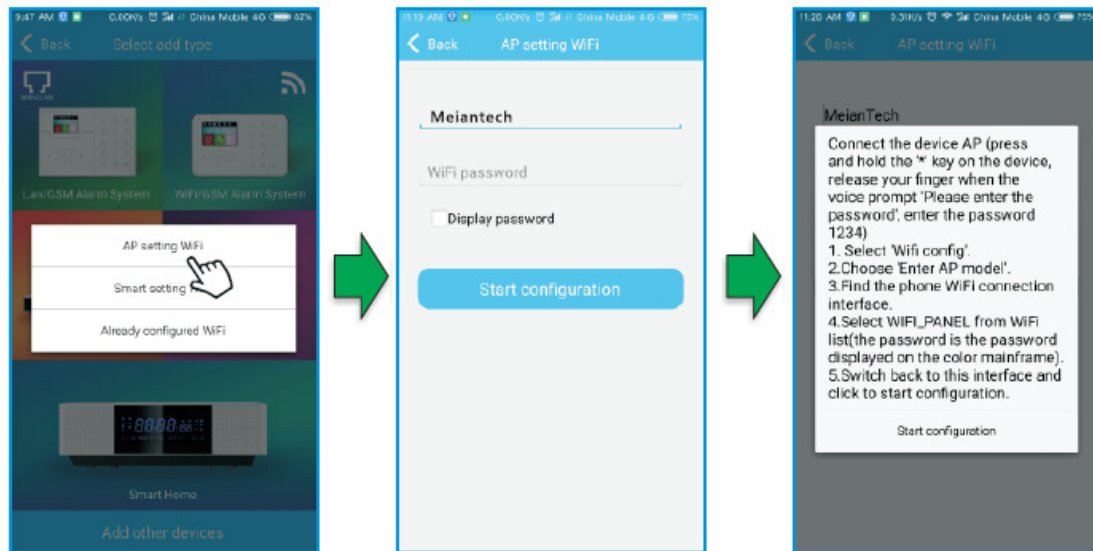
9:47 AM 0.00K/s China Mobile 4G 82%

Back Select add type

Lan/GSM Alarm System

WiFi/GSM Alarm System

AP setting WiFi

Smart setting

Already configured WiFi

Smart Home

Add other devices

11:19 AM 0.00K/s China Mobile 4G 75%

Back AP setting WiFi

Meiantech

WiFi password

Display password

Start configuration

11:20 AM 0.31K/s China Mobile 4G 75%

Back AP setting WiFi

MeianTech

Connect the device AP (press and hold the '*' key on the device, release your finger when the voice prompt 'Please enter the password', enter the password 1234)
1. Select 'Wifi config'.
2.Choose 'Enter AP model'.
3.Find the phone WiFi connection interface.
4.Select WIFI_PANEL from WiFi list(the password is the password displayed on the color mainframe).
5.Switch back to this interface and click to start configuration.

Start configuration